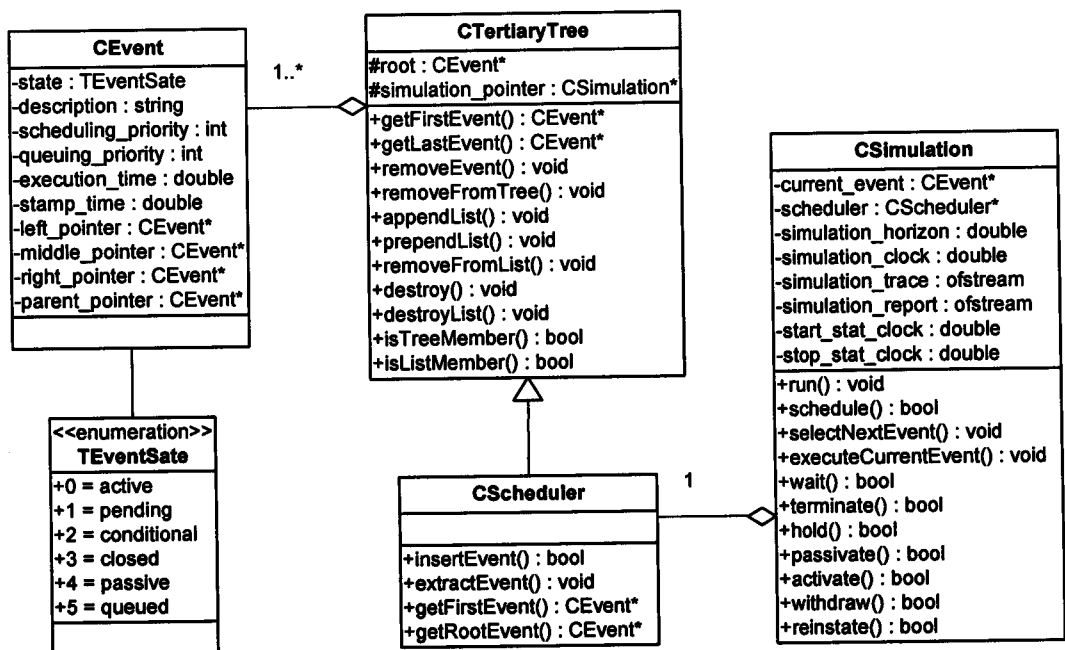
CEvent
-state : TEventSate
-description : string
-scheduling_priority : int
-queuing_priority : int
-execution_time : double
-stamp_time : double
-left_pointer : CEvent*
-middle_pointer : CEvent*
-right_pointer : CEvent*
-parent_pointer : CEvent*

1..*

CTertiaryTree
#root : CEvent*
#simulation_pointer : CSimulation*
+getFirstEvent() : CEvent*
+getLastEvent() : CEvent*
+removeEvent() : void
+removeFromTree() : void
+appendList() : void
+prependList() : void
+removeFromList() : void
+destroy() : void
+destroyList() : void
+isTreeMember() : bool
+isListMember() : bool

CSimulation
-current_event : CEvent*
-scheduler : CScheduler*
-simulation_horizon : double
-simulation_clock : double
-simulation_trace : ofstream
-simulation_report : ofstream
-start_stat_clock : double
-stop_stat_clock : double
+run() : void
+schedule() : bool
+selectNextEvent() : void
+executeCurrentEvent() : void
+wait() : bool
+terminate() : bool
+hold() : bool
+passivate() : bool
+activate() : bool
+withdraw() : bool
+reinstate() : bool

<<enumeration>>
TEventSate
+0 = active
+1 = pending
+2 = conditional
+3 = closed
+4 = passive
+5 = queued

1

CScheduler
+insertEvent() : bool
+extractEvent() : void
+getFirstEvent() : CEvent*
+getRootEvent() : CEvent*